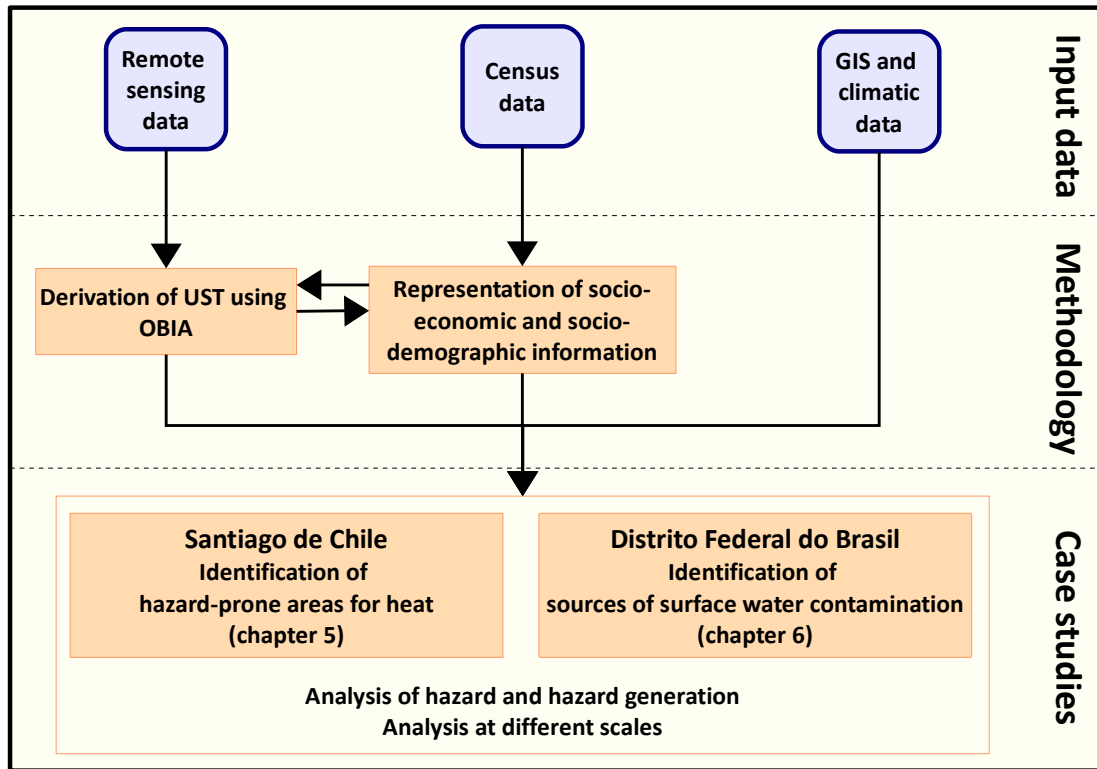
Input data

Remote sensing data

Census data

GIS and climatic data

Methodology

Derivation of UST using OBIA

Representation of socio-economic and socio-demographic information

Case studies

Santiago de Chile
Identification of hazard-prone areas for heat
(chapter 5)

Distrito Federal do Brasil
Identification of sources of surface water contamination
(chapter 6)

Analysis of hazard and hazard generation
Analysis at different scales